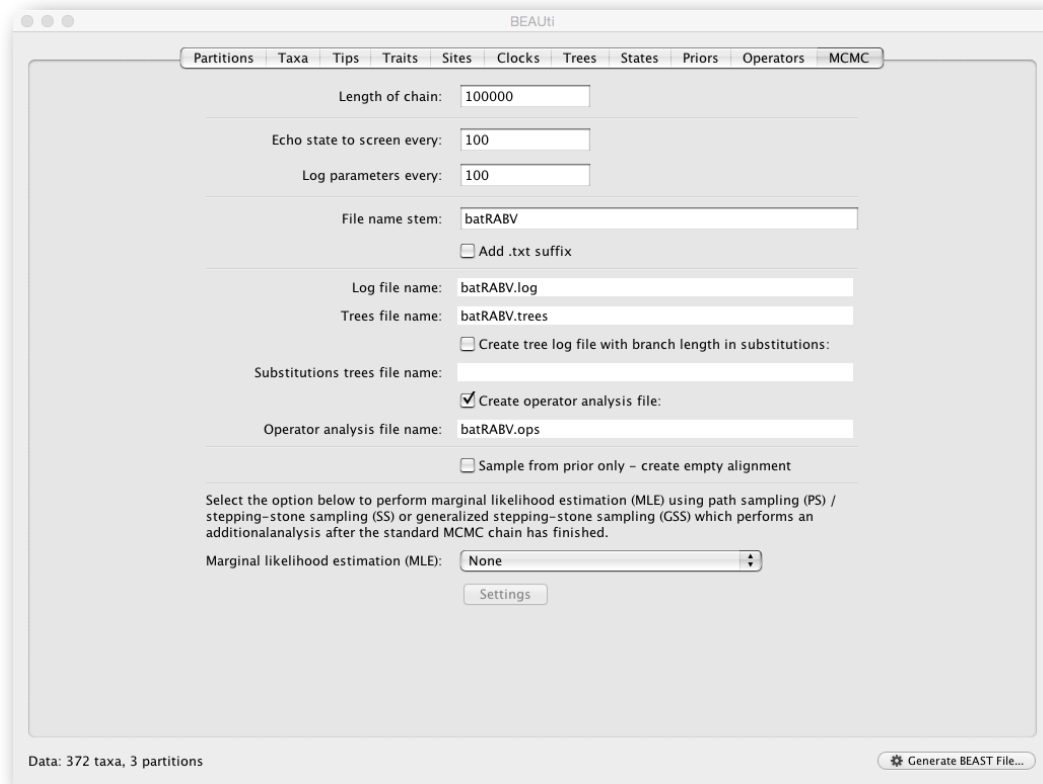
BEAUti

Partitions | Taxa | Tips | Traits | Sites | Clocks | Trees | States | Priors | Operators | MCMC

Length of chain: 100000

Echo state to screen every: 100

Log parameters every: 100

File name stem: batRABV

Add .txt suffix

Log file name: batRABV.log

Trees file name: batRABV.trees

Create tree log file with branch length in substitutions:

Substitutions trees file name:

Create operator analysis file:

Operator analysis file name: batRABV.ops

Sample from prior only - create empty alignment

Select the option below to perform marginal likelihood estimation (MLE) using path sampling (PS) / stepping-stone sampling (SS) or generalized stepping-stone sampling (GSS) which performs an additionalanalysis after the standard MCMC chain has finished.

Marginal likelihood estimation (MLE): None

Settings

Data: 372 taxa, 3 partitions

Generate BEAST File...